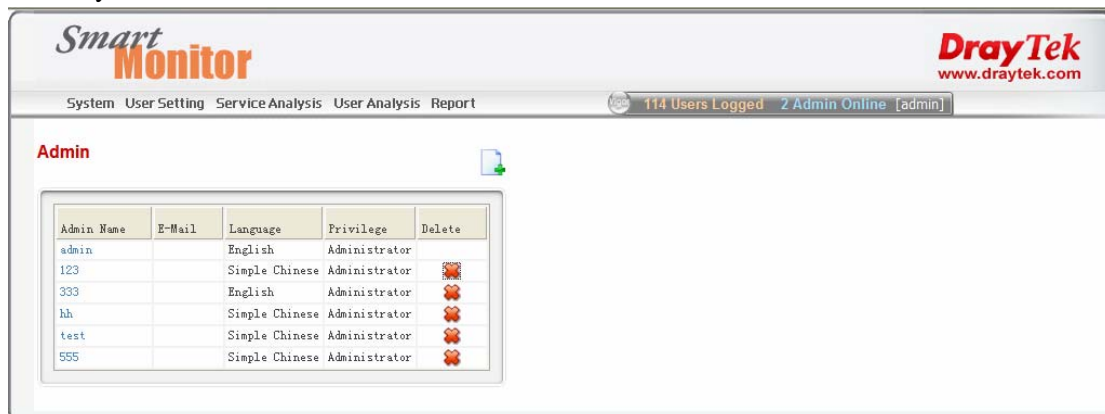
Smart Monitor

DrayTek
www.draytek.com

System User Setting Service Analysis User Analysis Report

114 Users Logged 2 Admin Online [admin]

Admin

| Admin Name | E-Mail | Language | Privilege | Delete |
|---|---|---|---|---|
| admin | | English | Administrator | |
| 123 | | Simple Chinese | Administrator | |
| 333 | | English | Administrator | |
| hh | | Simple Chinese | Administrator | |
| test | | Simple Chinese | Administrator | |
| 555 | | Simple Chinese | Administrator | |